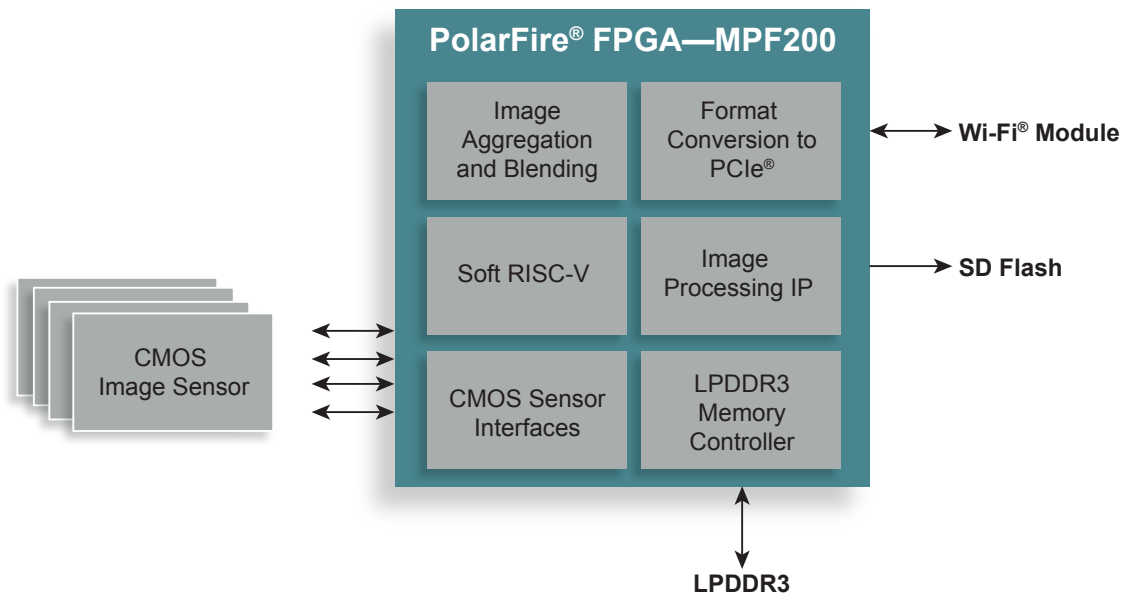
PolarFire® FPGA—MPF200

Image Aggregation and Blending

Format Conversion to PCIe®

Wi-Fi® Module

Soft RISC-V

Image Processing IP

SD Flash

CMOS Image Sensor

CMOS Sensor Interfaces

LPDDR3 Memory Controller

LPDDR3